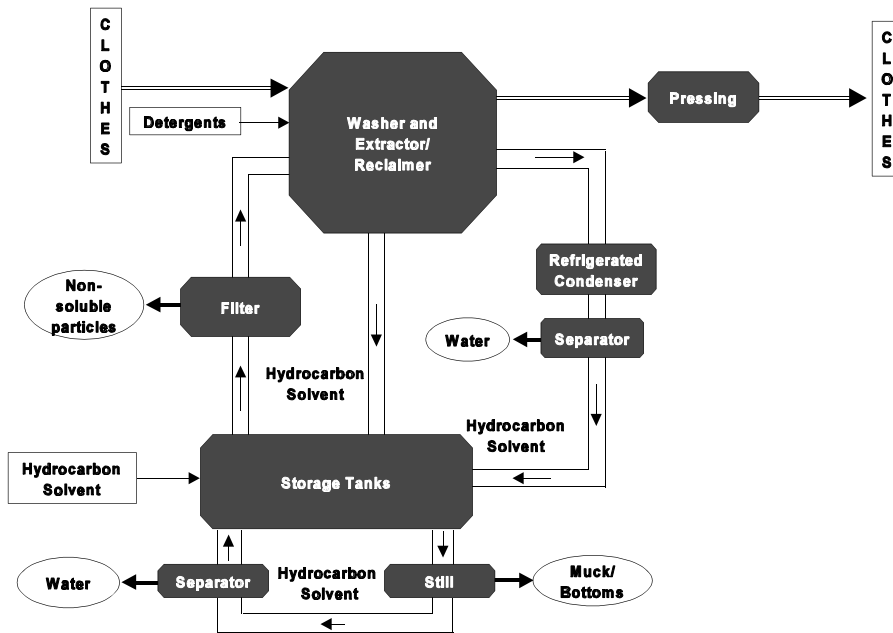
C
L
O
T
H
E
S

Detergents

Washer and Extractor/ Reclaimer

Pressing

C
L
O
T
H
E
S

Refrigerated Condenser

Non-soluble particles

Filter

Water

Separator

Hydrocarbon Solvent

Hydrocarbon Solvent

Hydrocarbon Solvent

Storage Tanks

Water

Separator

Hydrocarbon Solvent

Still

Muck/ Bottoms